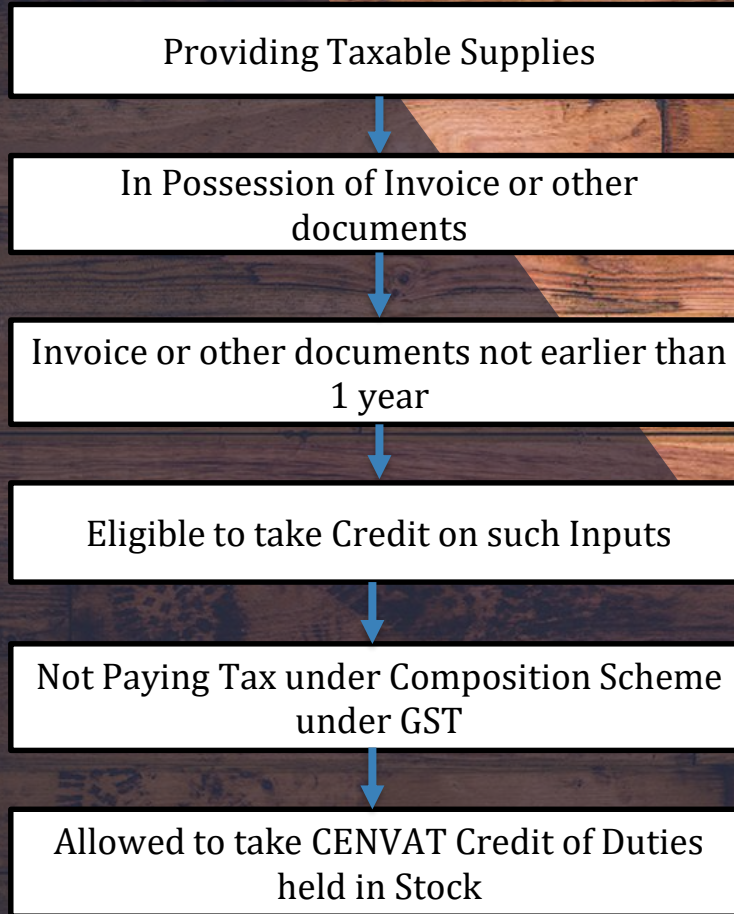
Providing Taxable Supplies

In Possession of Invoice or other documents

Invoice or other documents not earlier than 1 year

Eligible to take Credit on such Inputs

Not Paying Tax under Composition Scheme under GST

Allowed to take CENVAT Credit of Duties held in Stock